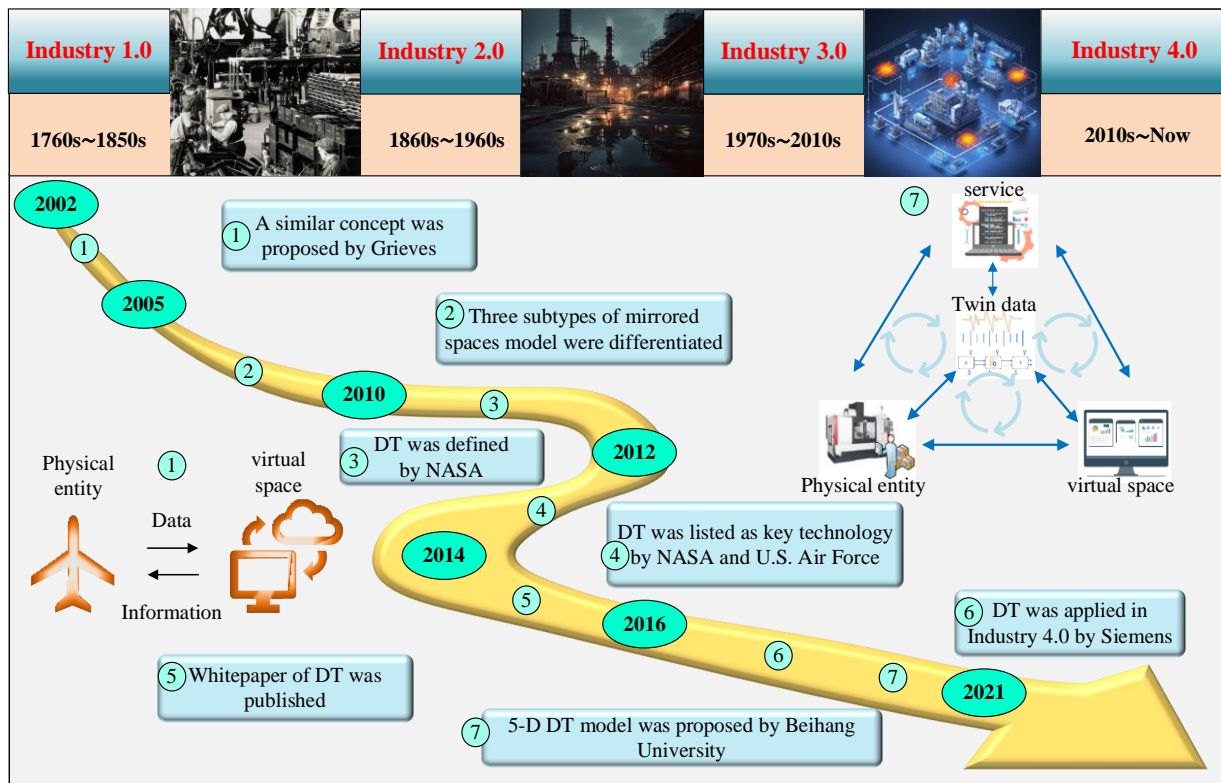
| Industry 1.0 | Industry 2.0 | Industry 3.0 | Industry 4.0 |
|---|---|---|---|
| 1760s~1850s | 1860s~1960s | 1970s~2010s | 2010s~Now |

2002

① A similar concept was proposed by Grieves

①

2005

② Three subtypes of mirrored spaces model were differentiated

②

2010

③

③ DT was defined by NASA

2012

Physical entity

①

virtual space

Data

Information

④

④ DT was listed as key technology by NASA and U.S. Air Force

2014

⑤

2016

⑤ Whitepaper of DT was published

⑥

⑦

2021

⑥ DT was applied in Industry 4.0 by Siemens

⑦ 5-D DT model was proposed by Beihang University

⑦

service

Twin data

Physical entity

virtual space